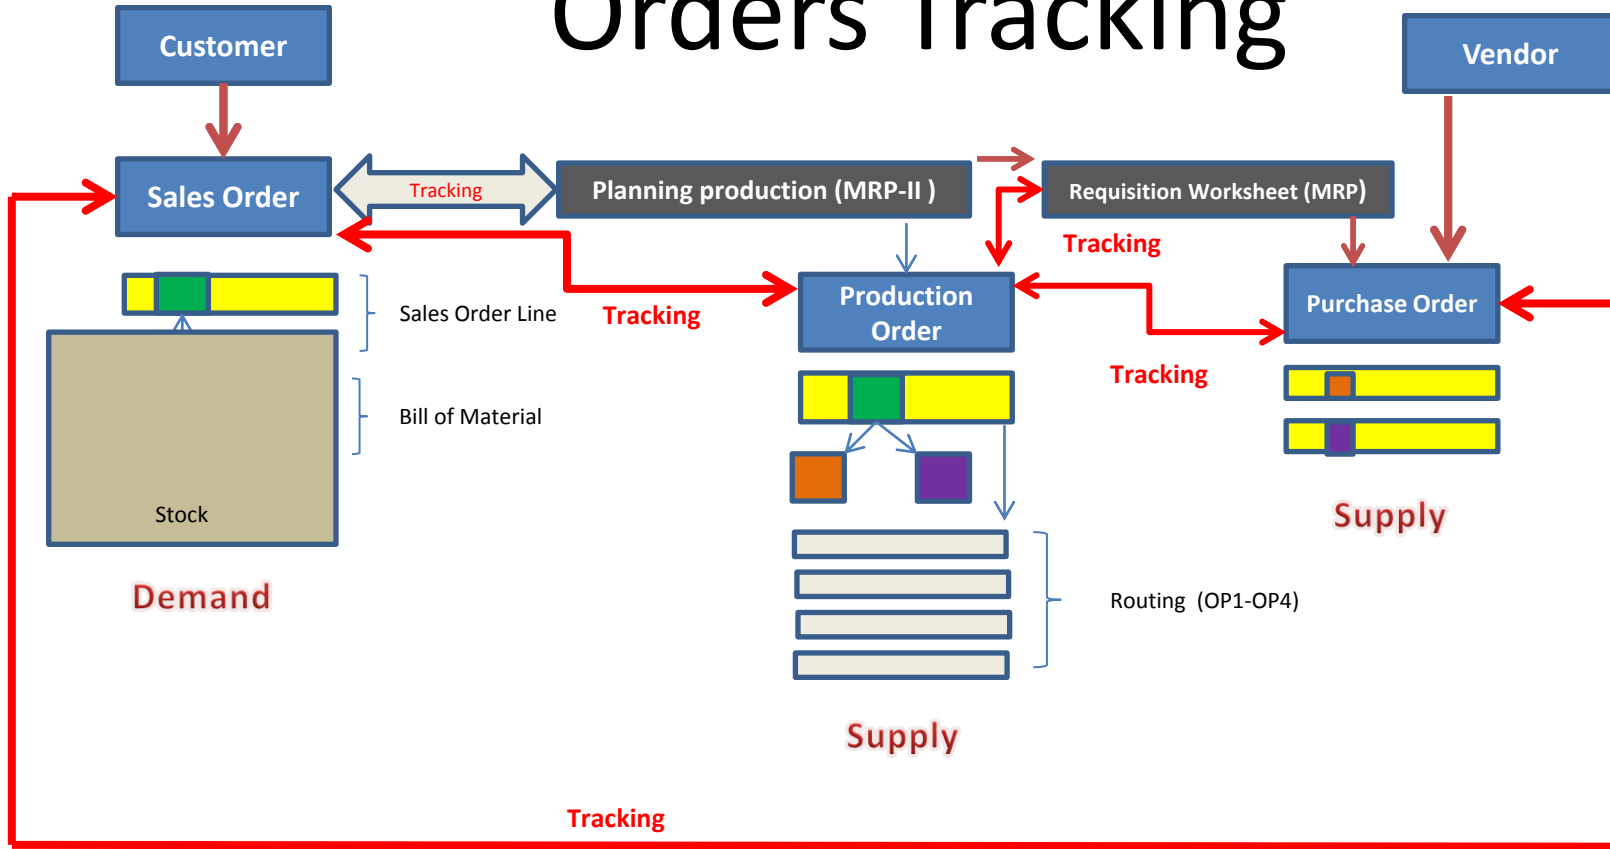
Orders Tracking

Customer

Vendor

Sales Order

Tracking

Planning production (MRP-II )

Requisition Worksheet (MRP)

Tracking

Sales Order Line

Tracking

Production Order

Purchase Order

Tracking

Bill of Material

Stock

Supply

Demand

Routing (OP1-OP4)

Supply

Tracking